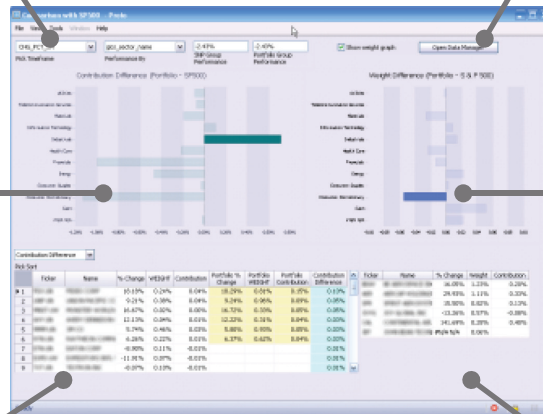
Comparison with SP500 - Prelo

File View Tools Window Help

CHG_PCT_1Y

gics_sector_name

-2.43%

-2.47%

Show weight graph

Open Data Manager

Pick TimeFrame

Performance By

SNP Group Performance

Portfolio Group Performance

Contribution Difference (Portfolio - SP500)

Weight Difference (Portfolio - S & P 500)

Utilities

Telecommunication Services

Materials

Information Technology

Industrials

Health Care

Financials

Energy

Consumer Staples

Consumer Discretionary

Cash

Contribution Difference

Pick Sort

| | Ticker | Name | % Change | WEIGHT | Contribution | Portfolio % Change | Portfolio WEIGHT | Portfolio Contribution | Contribution Difference |
|---|---|---|---|---|---|---|---|---|---|
| 1 | | | 10.15% | 0.24% | 0.04% | 18.29% | 0.01% | 0.05% | 0.03% |
| 2 | | | 9.21% | 0.38% | 0.04% | 5.24% | 0.96% | 0.09% | 0.05% |
| 3 | | | 16.67% | 0.30% | 0.08% | 16.72% | 0.10% | 0.09% | 0.05% |
| 4 | | | 12.13% | 0.84% | 0.04% | 12.22% | 0.31% | 0.09% | 0.05% |
| 5 | | | 5.74% | 0.46% | 0.03% | 5.88% | 0.93% | 0.09% | 0.05% |
| 6 | | | 6.28% | 0.22% | 0.01% | 6.37% | 0.62% | 0.04% | 0.03% |
| 7 | | | -8.90% | 0.11% | -0.01% | | | | 0.01% |
| 8 | | | -11.31% | 0.07% | -0.01% | | | | 0.01% |
| 9 | | | -0.07% | 0.13% | -0.00% | | | | 0.01% |

| Ticker | Name | % Change | Weight | Contribution |
|---|---|---|---|---|
| | | 16.08% | 1.23% | 0.20% |
| | | 29.93% | 1.11% | 0.33% |
| | | 35.90% | 0.62% | 0.13% |
| | | -13.26% | 0.57% | -0.08% |
| | | 141.69% | 0.28% | 0.40% |
| | | #N/A N/A | 0.06% | |